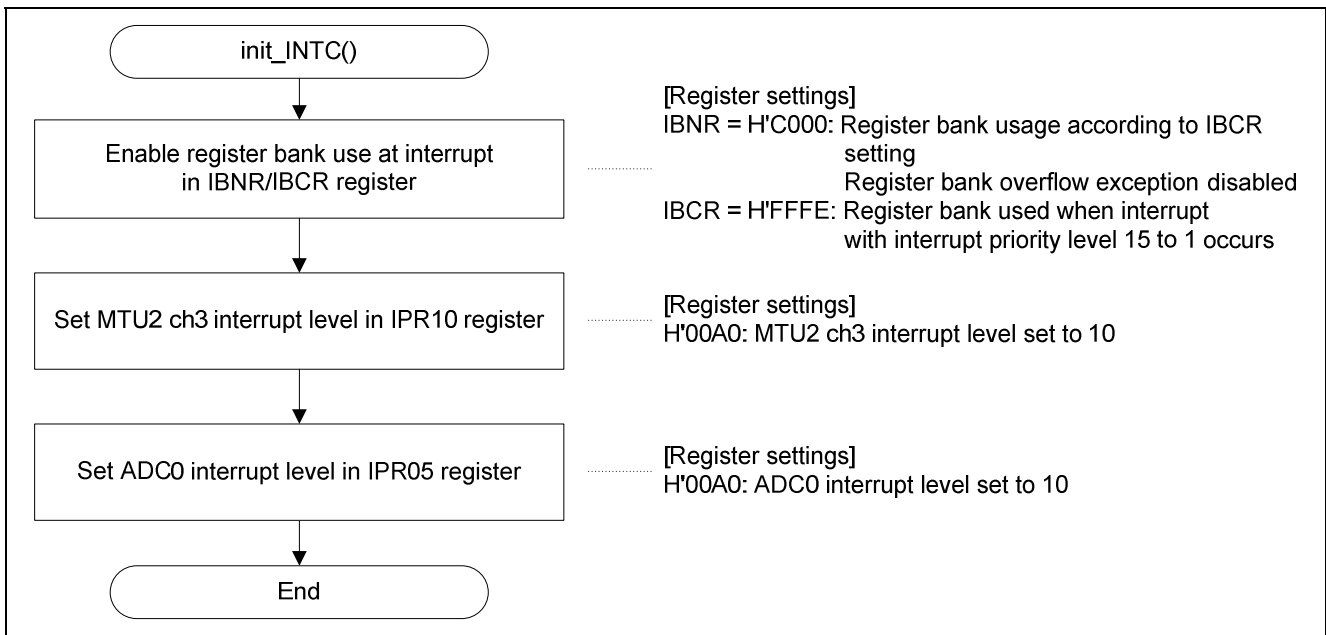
init_INTC()

Enable register bank use at interrupt in IBNR/IBCR register

[Register settings]
IBNR = H'C000: Register bank usage according to IBCR setting
Register bank overflow exception disabled
IBCR = H'FFFE: Register bank used when interrupt with interrupt priority level 15 to 1 occurs

Set MTU2 ch3 interrupt level in IPR10 register

[Register settings]
H'00A0: MTU2 ch3 interrupt level set to 10

Set ADC0 interrupt level in IPR05 register

[Register settings]
H'00A0: ADC0 interrupt level set to 10

End